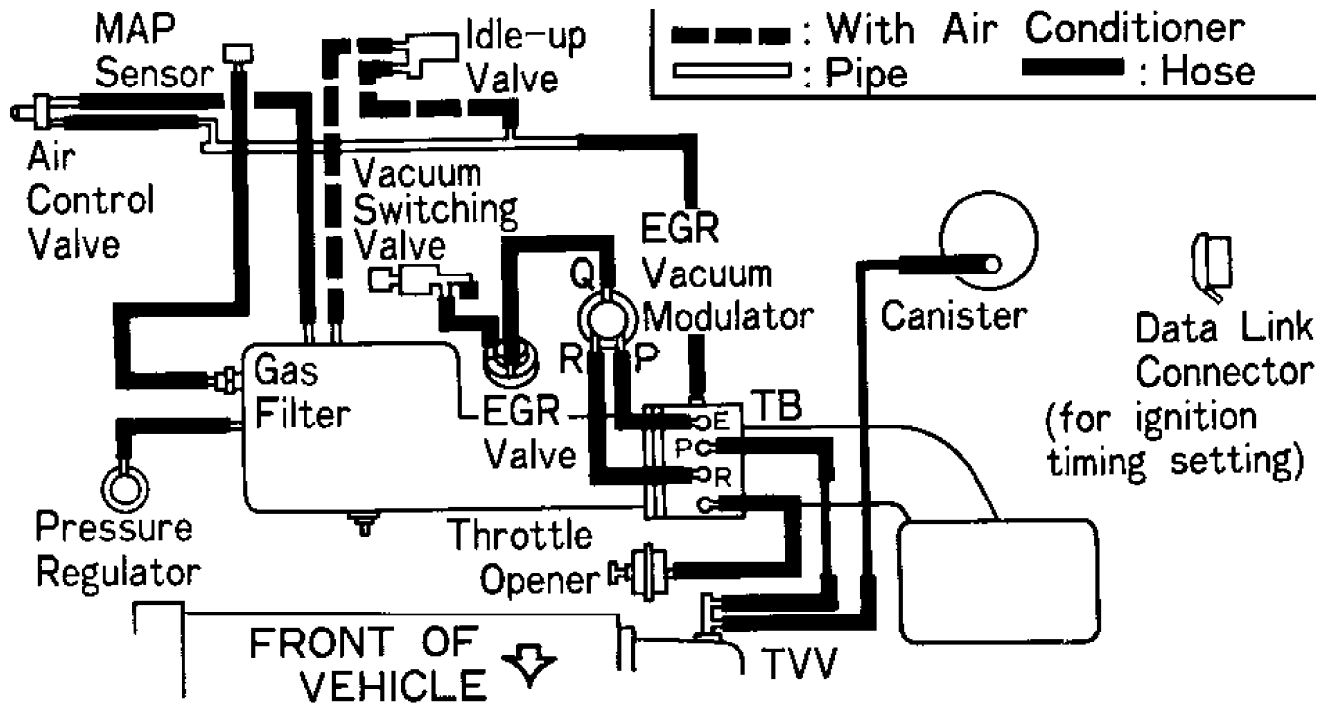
: With Air Conditioner
: Pipe
: Hose

MAP Sensor

Idle-up Valve

Air Control Valve

Vacuum Switching Valve

EGR Vacuum Modulator

Q

R

P

Canister

Data Link Connector (for ignition timing setting)

Gas Filter

EGR Valve

TB

E

P

R

C

Pressure Regulator

Throttle Opener

FRONT OF VEHICLE

TVV